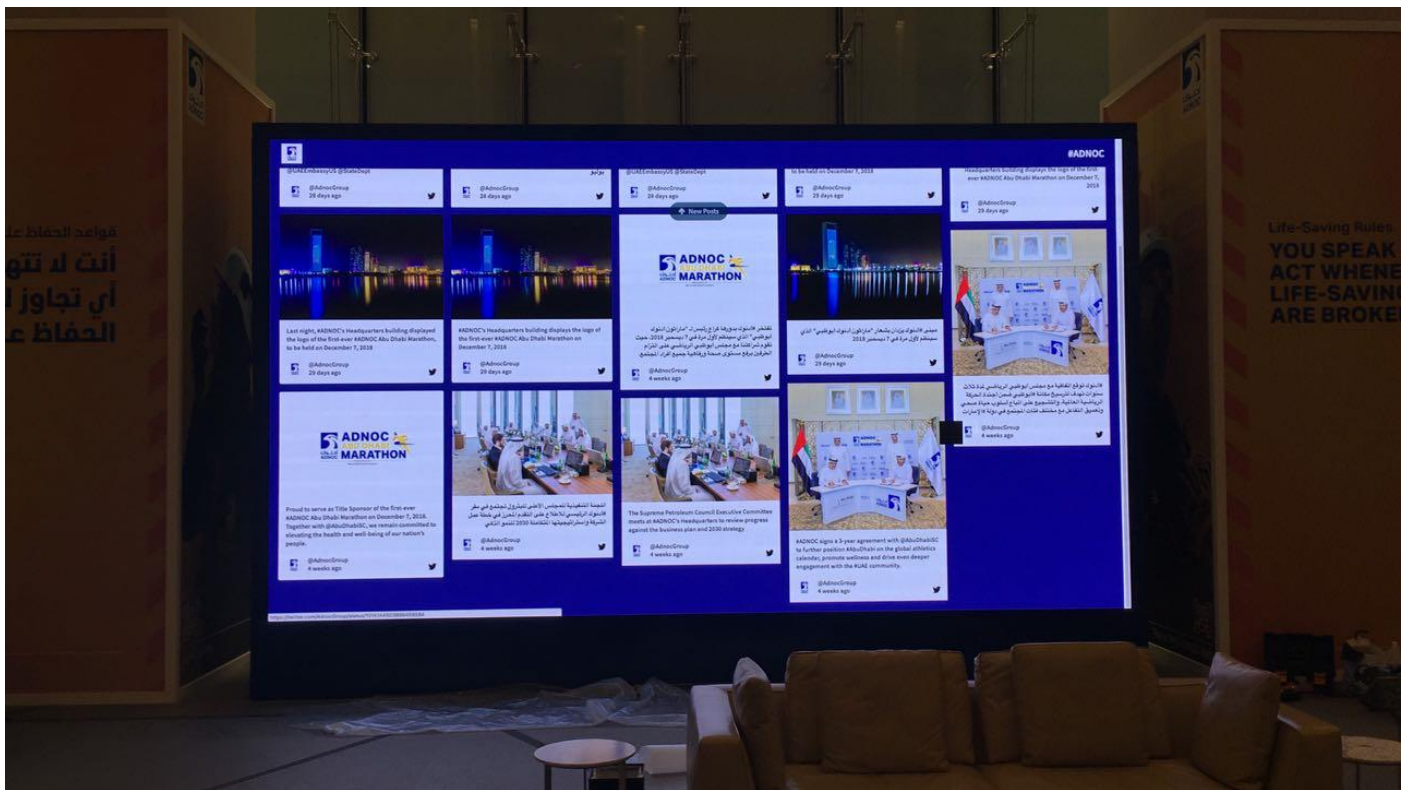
قواعد الحفاظ عل
أنت لا تته
أي تجاوز ل
الحفاظ ع

#ADNOC

@UAEEmbassyUS @StateDept
@AdnocGroup
28 days ago

@AdnocGroup
24 days ago

@UAEEmbassyUS @StateDept
@AdnocGroup
24 days ago

to be held on December 7, 2018
@AdnocGroup
29 days ago

Headquarters building displays the logo of the first-ever #ADNOC Abu Dhabi Marathon on December 7, 2018
@AdnocGroup
29 days ago

New Posts

Last night, #ADNOC's Headquarters building displayed the logo of the first-ever #ADNOC Abu Dhabi Marathon, to be held on December 7, 2018
@AdnocGroup
29 days ago

#ADNOC's Headquarters building displays the logo of the first-ever #ADNOC Abu Dhabi Marathon on December 7, 2018
@AdnocGroup
29 days ago

ADNOC MARATHON
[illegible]
@AdnocGroup
4 weeks ago

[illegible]
@AdnocGroup
29 days ago

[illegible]
@AdnocGroup
4 weeks ago

ADNOC MARATHON
Proud to serve as Title Sponsor of the first-ever #ADNOC Abu Dhabi Marathon on December 7, 2018. Together with @AbuDhabiSC, we remain committed to elevating the health and well-being of our nation's people.
@AdnocGroup
4 weeks ago

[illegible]
@AdnocGroup
4 weeks ago

The Supreme Petroleum Council Executive Committee meets at ADNOC's Headquarters to review progress against the business plan and 2030 strategy.
@AdnocGroup
4 weeks ago

#ADNOC signs a 3-year agreement with @AbuDhabiSC to further position #AbuDhabi on the global athletics calendar, promote wellness and drive even deeper engagement with the #UAE community.
@AdnocGroup
4 weeks ago

https://twitter.com/AdnocGroup/status/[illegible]

Life-Saving Rules
YOU SPEAK
ACT WHENE
LIFE-SAVIN
ARE BROKE